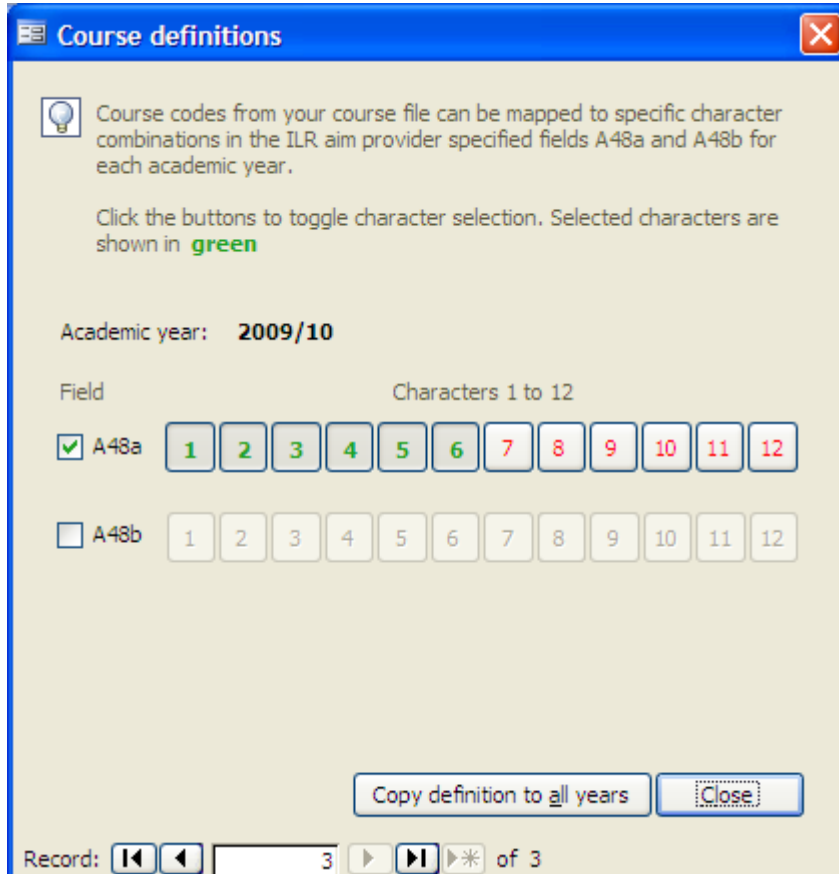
Course definitions

Course codes from your course file can be mapped to specific character combinations in the ILR aim provider specified fields A48a and A48b for each academic year.

Click the buttons to toggle character selection. Selected characters are shown in **green**

Academic year: **2009/10**

Field

Characters 1 to 12

A48a 1 2 3 4 5 6 7 8 9 10 11 12

A48b 1 2 3 4 5 6 7 8 9 10 11 12

Copy definition to all years

Close

Record: 3 of 3